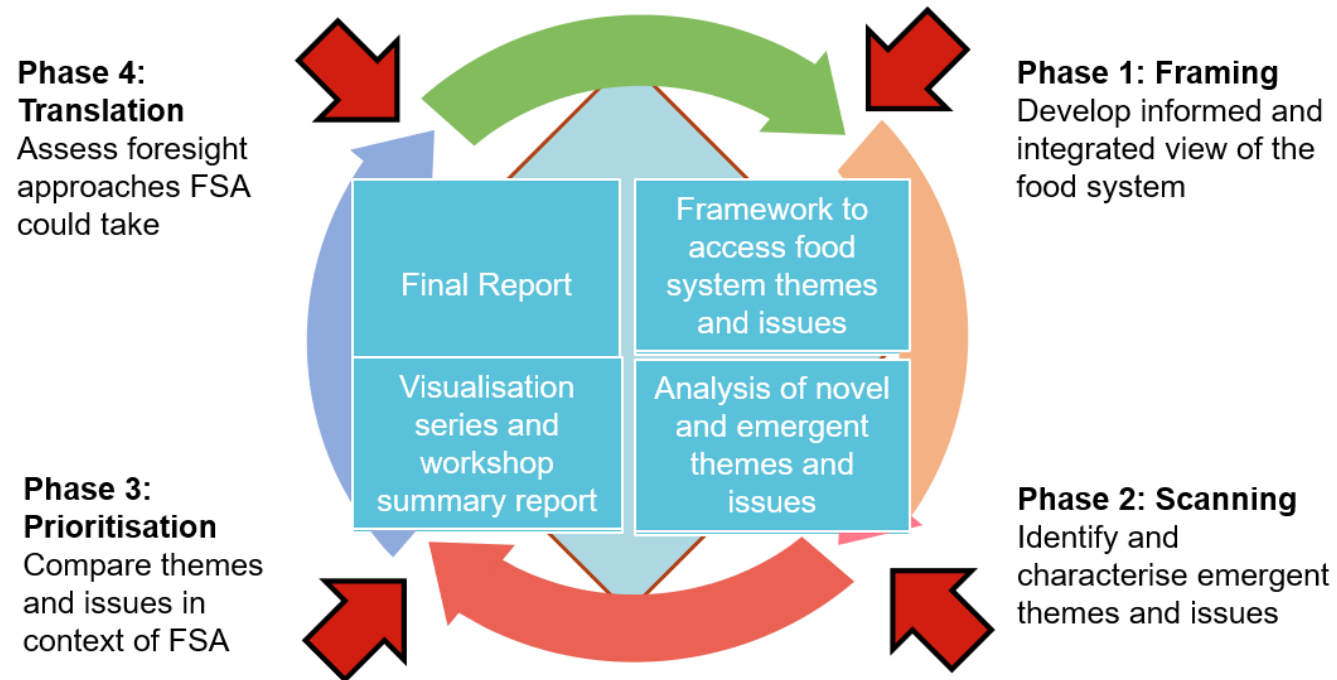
Phase 4: Translation
Assess foresight approaches FSA could take

Phase 1: Framing
Develop informed and integrated view of the food system

Final Report

Framework to access food system themes and issues

Visualisation series and workshop summary report

Analysis of novel and emergent themes and issues

Phase 3: Prioritisation
Compare themes and issues in context of FSA

Phase 2: Scanning
Identify and characterise emergent themes and issues